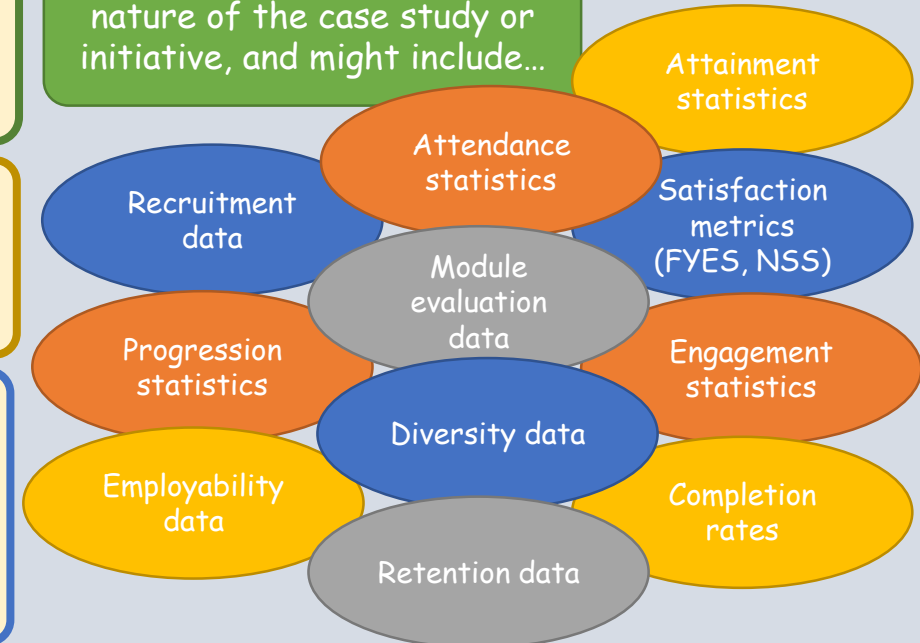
nature of the case study or initiative, and might include…

Attainment statistics

Attendance statistics

Recruitment data

Satisfaction metrics (FYES, NSS)

Module evaluation data

Progression statistics

Engagement statistics

Diversity data

Employability data

Completion rates

Retention data